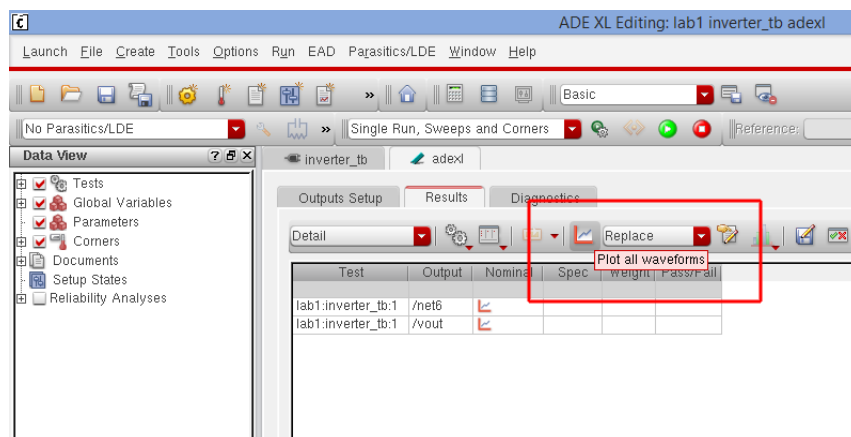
ADE XL Editing: lab1 inverter_tb adexl

Launch File Create Tools Options Run EAD Parasitics/LDE Window Help

Basic

No Parasitics/LDE

Single Run, Sweeps and Corners

Reference:

Data View

Tests
Global Variables
Parameters
Corners
Documents
Setup States
Reliability Analyses

inverter_tb
adexl

Outputs Setup
Results
Diagnostics

Detail
Replace

Plot all waveforms

| Test | Output | Nominal | Spec | Weight | Pass/Fail |
|---|---|---|---|---|---|
| lab1:inverter_tb:1 | /net6 | | | | |
| lab1:inverter_tb:1 | /vout | | | | |